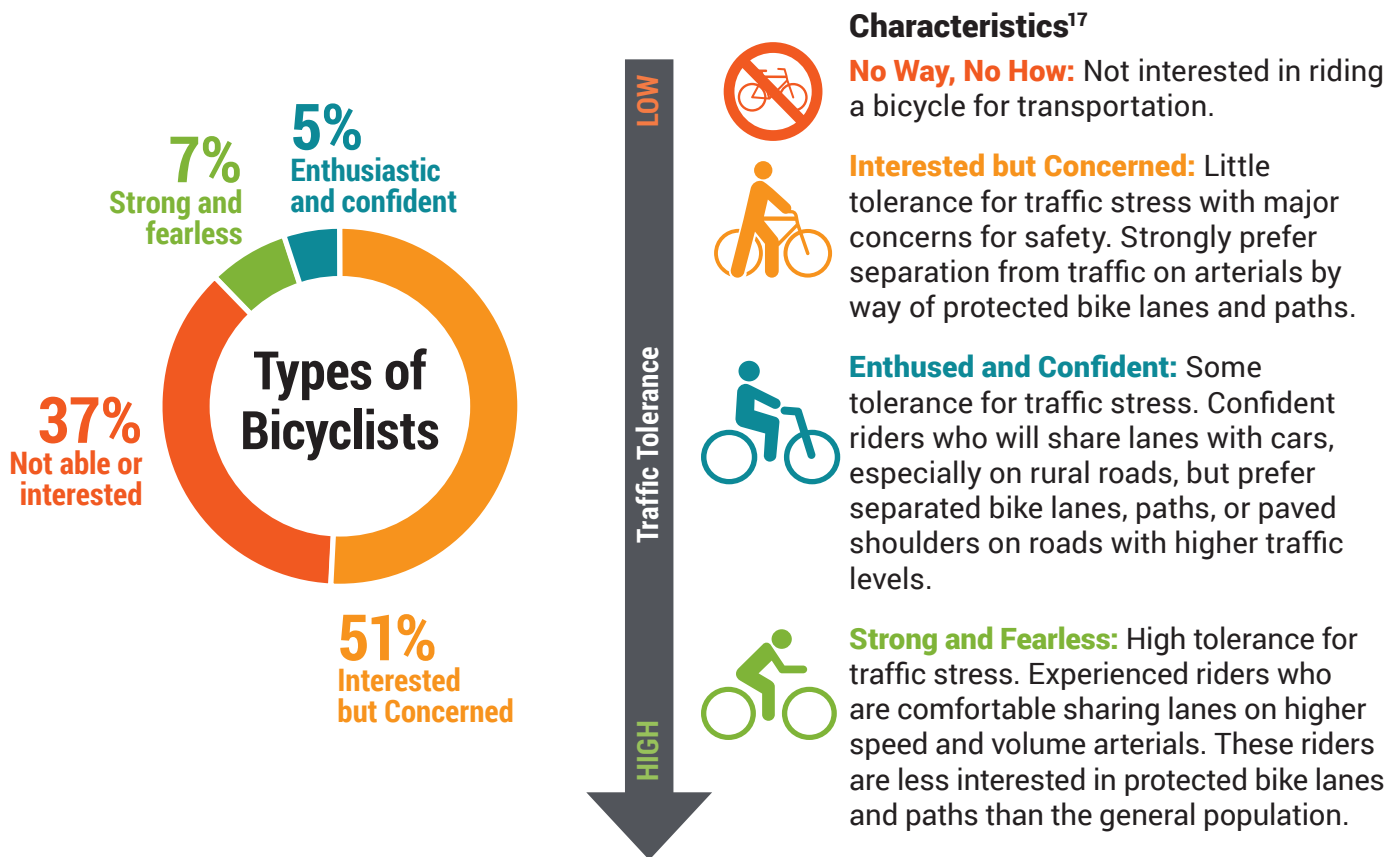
7%
Strong and fearless

5%
Enthusiastic and confident

Types of Bicyclists

37%
Not able or interested

51%
Interested but Concerned

LOW

Traffic Tolerance

HIGH

Characteristics$^{17}$

No Way, No How: Not interested in riding a bicycle for transportation.

Interested but Concerned: Little tolerance for traffic stress with major concerns for safety. Strongly prefer separation from traffic on arterials by way of protected bike lanes and paths.

Enthused and Confident: Some tolerance for traffic stress. Confident riders who will share lanes with cars, especially on rural roads, but prefer separated bike lanes, paths, or paved shoulders on roads with higher traffic levels.

Strong and Fearless: High tolerance for traffic stress. Experienced riders who are comfortable sharing lanes on higher speed and volume arterials. These riders are less interested in protected bike lanes and paths than the general population.